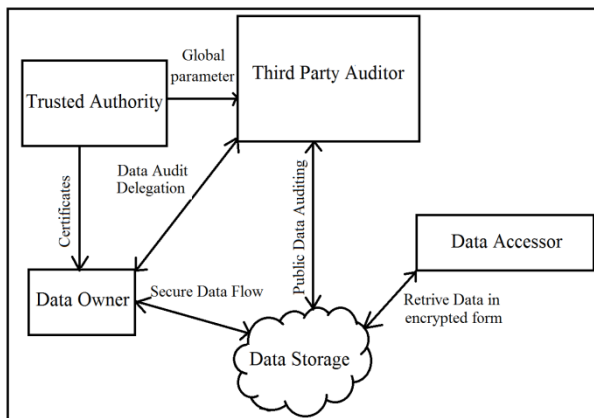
Trusted Authority

Global parameter

Third Party Auditor

Certificates

Data Audit Delegation

Public Data Auditing

Data Accessor

Data Owner

Secure Data Flow

Retrive Data in encrypted form

Data Storage